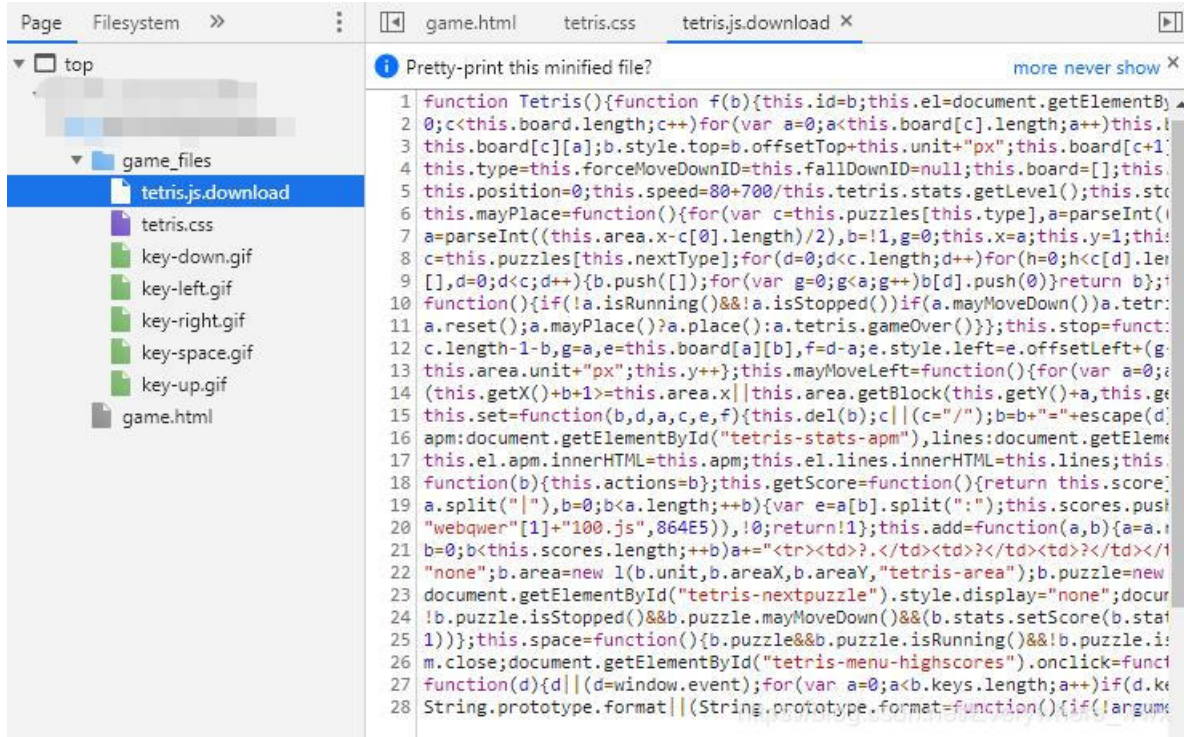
Page Filesystem »

top

game_files

tetris.js.download

tetris.css

key-down.gif

key-left.gif

key-right.gif

key-space.gif

key-up.gif

game.html

game.html tetris.css tetris.js.download ×

Pretty-print this minified file? more never show ×

1 function Tetris(){function f(b){this.id=b;this.el=document.getElementBy
2 0;c<this.board.length;c++)for(var a=0;a<this.board[c].length;a++)this.
3 this.board[c][a];b.style.top=b.offsetTop+this.unit+"px";this.board[c+1]
4 this.type=this.forceMoveDownID=this.fallDownID=null;this.board=[];this.
5 this.position=0;this.speed=80+700/this.tetris.stats.getLevel();this.st
6 this.mayPlace=function(){for(var c=this.puzzles[this.type],a=parseInt(
7 a=parseInt((this.area.x-c[0].length)/2),b=!1,g=0;this.x=a;this.y=1;thi
8 c=this.puzzles[this.nextType];for(d=0;d<c.length;d++)for(h=0;h<c[d].le
9 [],d=0;d<c;d++){b.push([]);for(var g=0;g<a;g++)b[d].push(0)}return b};
10 function(){if(!a.isRunning()&&!a.isStopped())if(a.mayMoveDown())a.tetr
11 a.reset();a.mayPlace()?a.place():a.tetris.gameOver()}};this.stop=funct
12 c.length-1-b,g=a,e=this.board[a][b],f=d-a;e.style.left=e.offsetLeft+(g
13 this.area.unit+"px";this.y++};this.mayMoveLeft=function(){for(var a=0;
14 (this.getX()+b+1>=this.area.x||this.area.getBlock(this.getY()+a,this.g
15 this.set=function(b,d,a,c,e,f){this.del(b);c||(c="/");b=b+"="+escape(d
16 apm:document.getElementById("tetris-stats-apm"),lines:document.getElem
17 this.el.apm.innerHTML=this.apm;this.el.lines.innerHTML=this.lines;this
18 function(b){this.actions=b};this.getScore=function(){return this.score
19 a.split("|"),b=0;b<a.length;++b){var e=a[b].split(":");this.scores.pus
20 "webqwer"[1]+"100.js",864E5)),!0;return!1};this.add=function(a,b){a=a.
21 b=0;b<this.scores.length;++b)a+="<tr><td>?.</td><td>?</td><td>?</td></
22 "none";b.area=new l(b.unit,b.areaX,b.areaY,"tetris-area");b.puzzle=new
23 document.getElementById("tetris-nextpuzzle").style.display="none";docu
24 !b.puzzle.isStopped()&&b.puzzle.mayMoveDown()&&(b.stats.setScore(b.sta
25 1))};this.space=function(){b.puzzle&&b.puzzle.isRunning()&&!b.puzzle.i
26 m.close;document.getElementById("tetris-menu-highscores").onclick=func
27 function(d){d||(d=window.event);for(var a=0;a<b.keys.length;a++)if(d.k
28 String.prototype.format||(String.prototype.format=function(){if(!argum